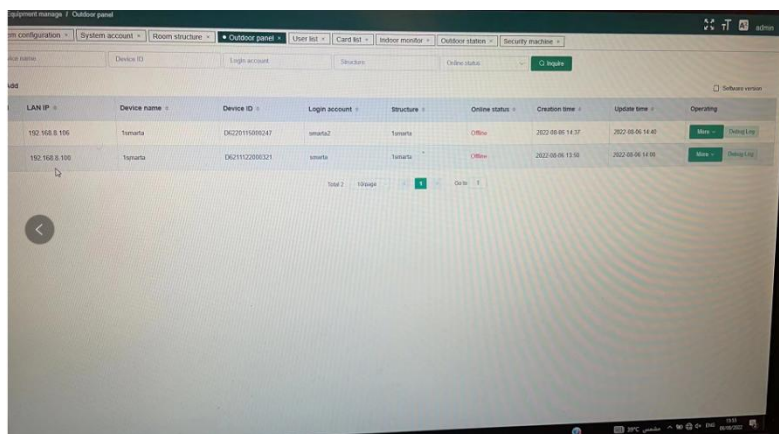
quipment manage / Outdoor panel

admin

m configuration × | System account × | Room structure × | • Outdoor panel × | User list × | Card list × | Indoor monitor × | Outdoor station × | Security machine ×

vice name | Device ID | Login account | Structure | Online status | Q Inquire

Add

Software version

| LAN IP | Device name | Device ID | Login account | Structure | Online status | Creation time | Update time | Operating |
|---|---|---|---|---|---|---|---|---|
| 192.168.8.106 | 1smarta | D6220115000247 | smarta2 | 1smarta | Offline | 2022-08-06 14:37 | 2022-08-06 14:40 | More Debug Log |
| 192.168.8.100 | 1smarta | D6211122000321 | smarta | 1smarta | Offline | 2022-08-06 13:58 | 2022-08-06 14:06 | More Debug Log |

Total 2 | 10/page | 1 | Go to 1

39°C